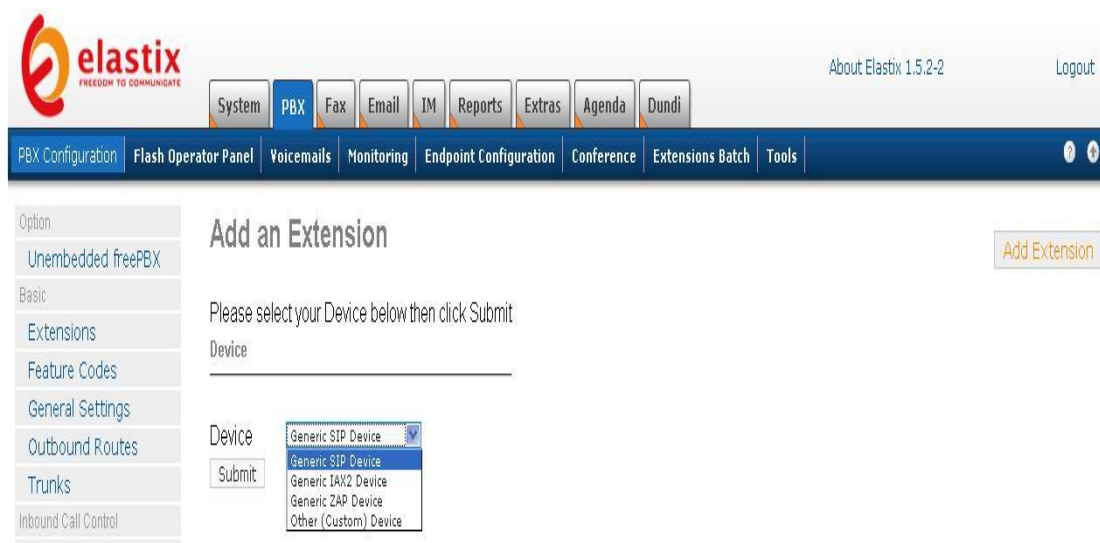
elastix
FREEDOM TO COMMUNICATE

System PBX Fax Email IM Reports Extras Agenda Dundi

About Elastix 1.5.2-2

Logout

PBX Configuration Flash Operator Panel Voicemails Monitoring Endpoint Configuration Conference Extensions Batch Tools

Option
Unembedded freePBX
Basic
Extensions
Feature Codes
General Settings
Outbound Routes
Trunks
Inbound Call Control

Add an Extension

Add Extension

Please select your Device below then click Submit

Device

Device Generic SIP Device

Generic SIP Device
Generic IAX2 Device
Generic ZAP Device
Other (Custom) Device

Submit